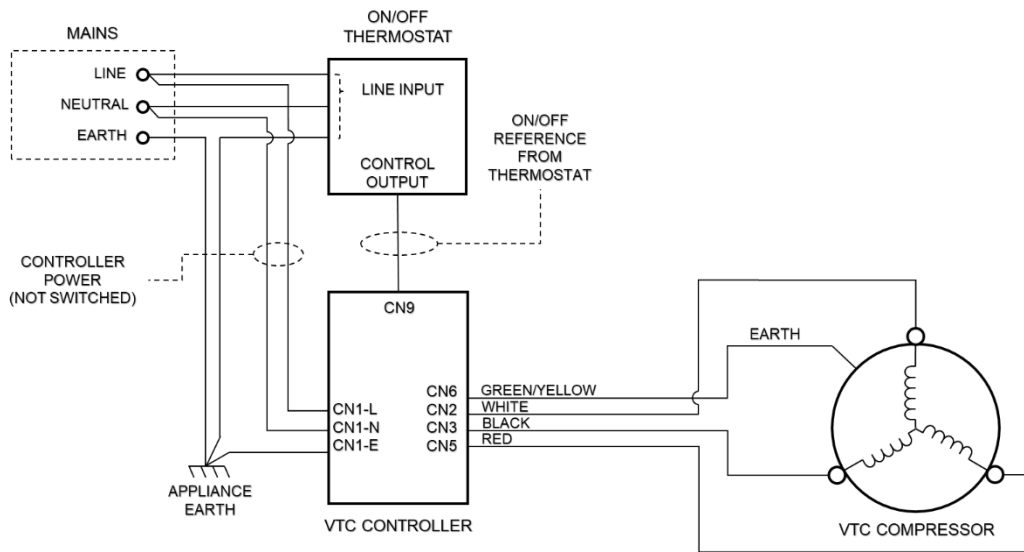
MAINS

LINE
NEUTRAL
EARTH

ON/OFF
THERMOSTAT

LINE INPUT

CONTROL
OUTPUT

ON/OFF
REFERENCE
FROM
THERMOSTAT

CONTROLLER
POWER
(NOT SWITCHED)

CN9

CN1-L
CN1-N
CN1-E

CN6
CN2
CN3
CN5

GREEN/YELLOW
WHITE
BLACK
RED

EARTH

APPLIANCE
EARTH

VTC CONTROLLER

VTC COMPRESSOR